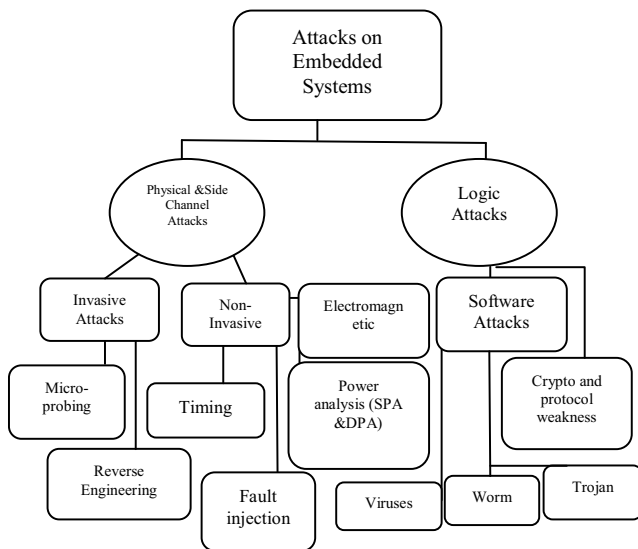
Attacks on Embedded Systems

Physical &Side Channel Attacks

Logic Attacks

Invasive Attacks

Non-Invasive

Electromagnetic

Software Attacks

Micro-probing

Timing

Power analysis (SPA &DPA)

Crypto and protocol weakness

Reverse Engineering

Fault injection

Viruses

Worm

Trojan